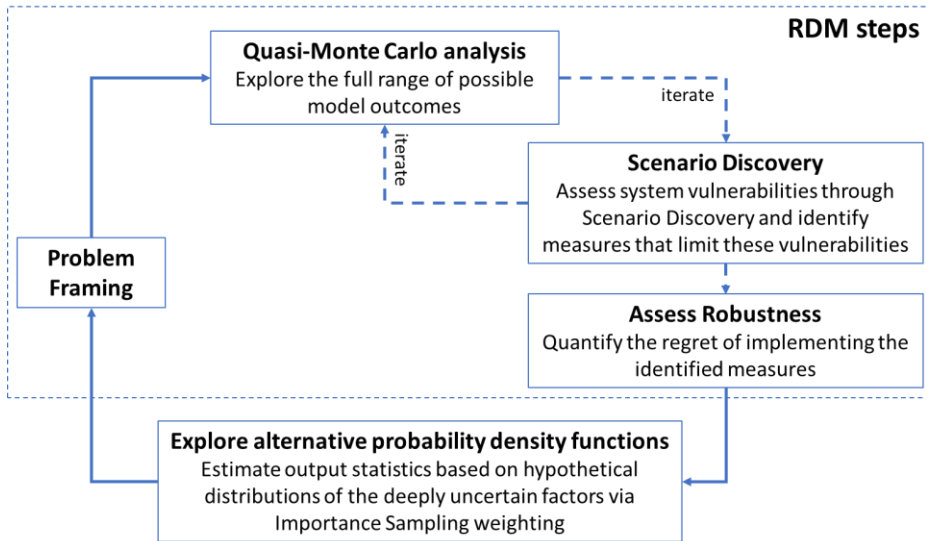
RDM steps

Quasi-Monte Carlo analysis
Explore the full range of possible model outcomes

iterate

iterate

Scenario Discovery
Assess system vulnerabilities through Scenario Discovery and identify measures that limit these vulnerabilities

Problem Framing

Assess Robustness
Quantify the regret of implementing the identified measures

Explore alternative probability density functions
Estimate output statistics based on hypothetical distributions of the deeply uncertain factors via Importance Sampling weighting